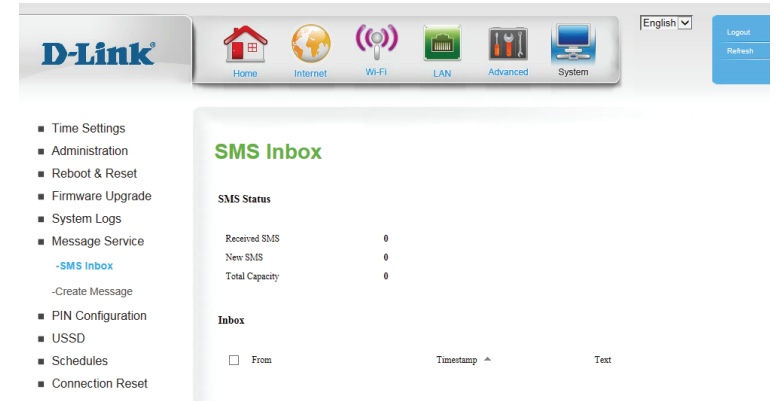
D-Link®

Home Internet Wi-Fi LAN Advanced System

English

Logout
Refresh

- Time Settings
- Administration
- Reboot & Reset
- Firmware Upgrade
- System Logs
- Message Service

-SMS Inbox

-Create Message

- PIN Configuration
- USSD
- Schedules
- Connection Reset

SMS Inbox

SMS Status

| | |
|---|---|
| Received SMS | 0 |
| New SMS | 0 |
| Total Capacity | 0 |

Inbox

| From | Timestamp | Text |
|---|---|---|